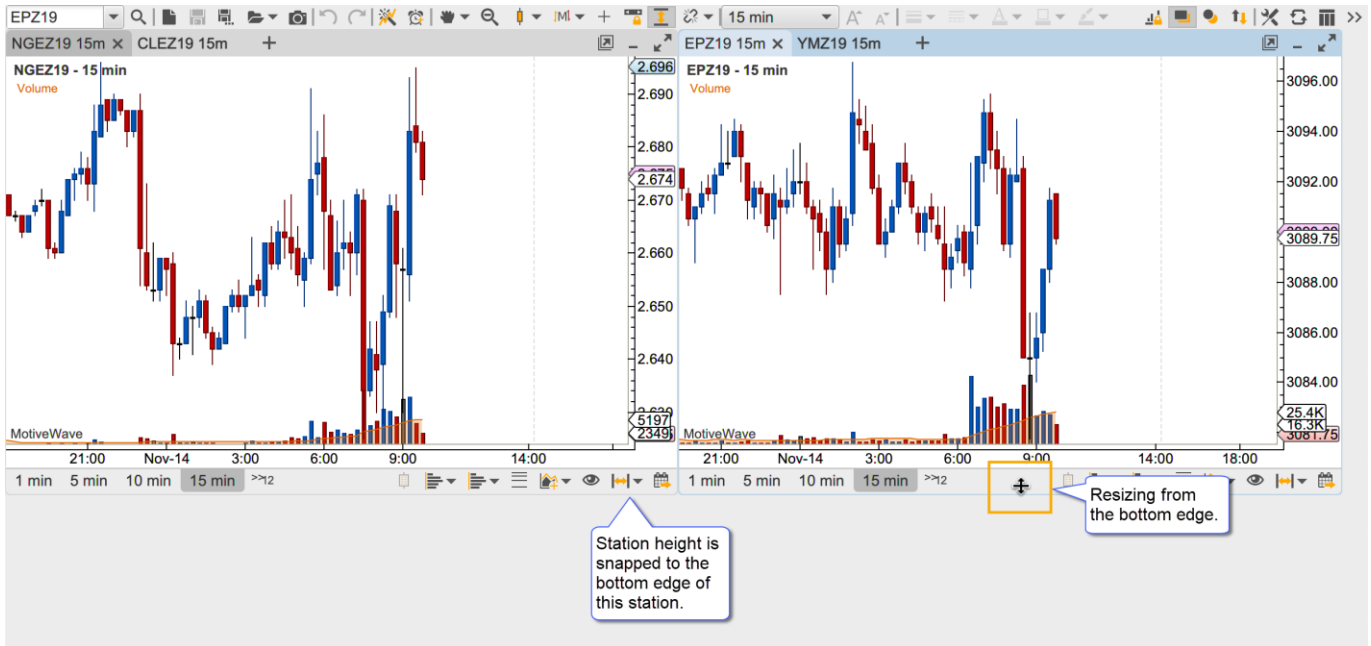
EPZ19 15 min

NGEZ19 15m × CLEZ19 15m +

NGEZ19 - 15 min
Volume

2.696
2.690
2.680
2.674
2.670
2.660
2.650
2.640
5197
2349

MotiveWave

21:00 Nov-14 3:00 6:00 9:00 14:00

1 min 5 min 10 min 15 min >>12

EPZ19 15m × YMZ19 15m +

EPZ19 - 15 min
Volume

3096.00
3094.00
3092.00
3089.75
3088.00
3086.00
3084.00
25.4K
16.3K
3081.75

MotiveWave

21:00 Nov-14 3:00 6:00 9:00 14:00 18:00

1 min 5 min 10 min 15 min >>12

Resizing from the bottom edge.

Station height is snapped to the bottom edge of this station.